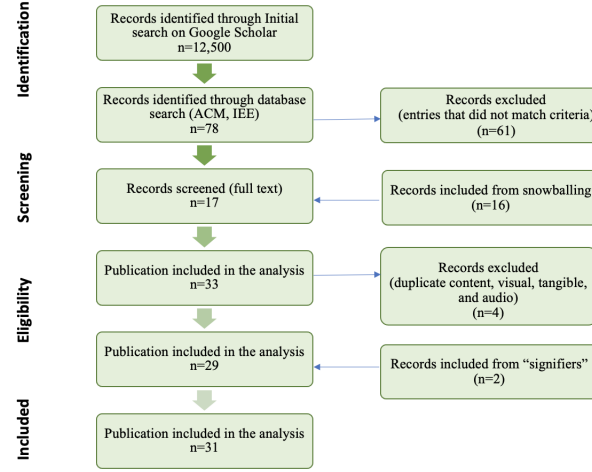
Identification

Records identified through Initial search on Google Scholar
n=12,500

Records identified through database search (ACM, IEE)
n=78

Records excluded
(entries that did not match criteria)
(n=61)

Screening

Records screened (full text)
n=17

Records included from snowballing
(n=16)

Eligibility

Publication included in the analysis
n=33

Records excluded
(duplicate content, visual, tangible, and audio)
(n=4)

Publication included in the analysis
n=29

Records included from "signifiers"
(n=2)

Included

Publication included in the analysis
n=31